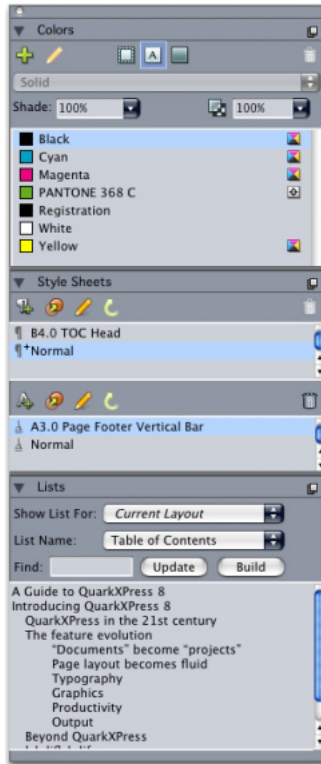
Colors

Solid

Shade: 100%

100%

Black
Cyan
Magenta
PANTONE 368 C
Registration
White
Yellow

Style Sheets

B4.0 TOC Head
+Normal

A3.0 Page Footer Vertical Bar
Normal

Lists

Show List For: Current Layout

List Name: Table of Contents

Find:

Update

Build

A Guide to QuarkXPress 8
Introducing QuarkXPress 8
QuarkXPress in the 21st century
The feature evolution
"Documents" become "projects"
Page layout becomes fluid
Typography
Graphics
Productivity
Output
Beyond QuarkXPress
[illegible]